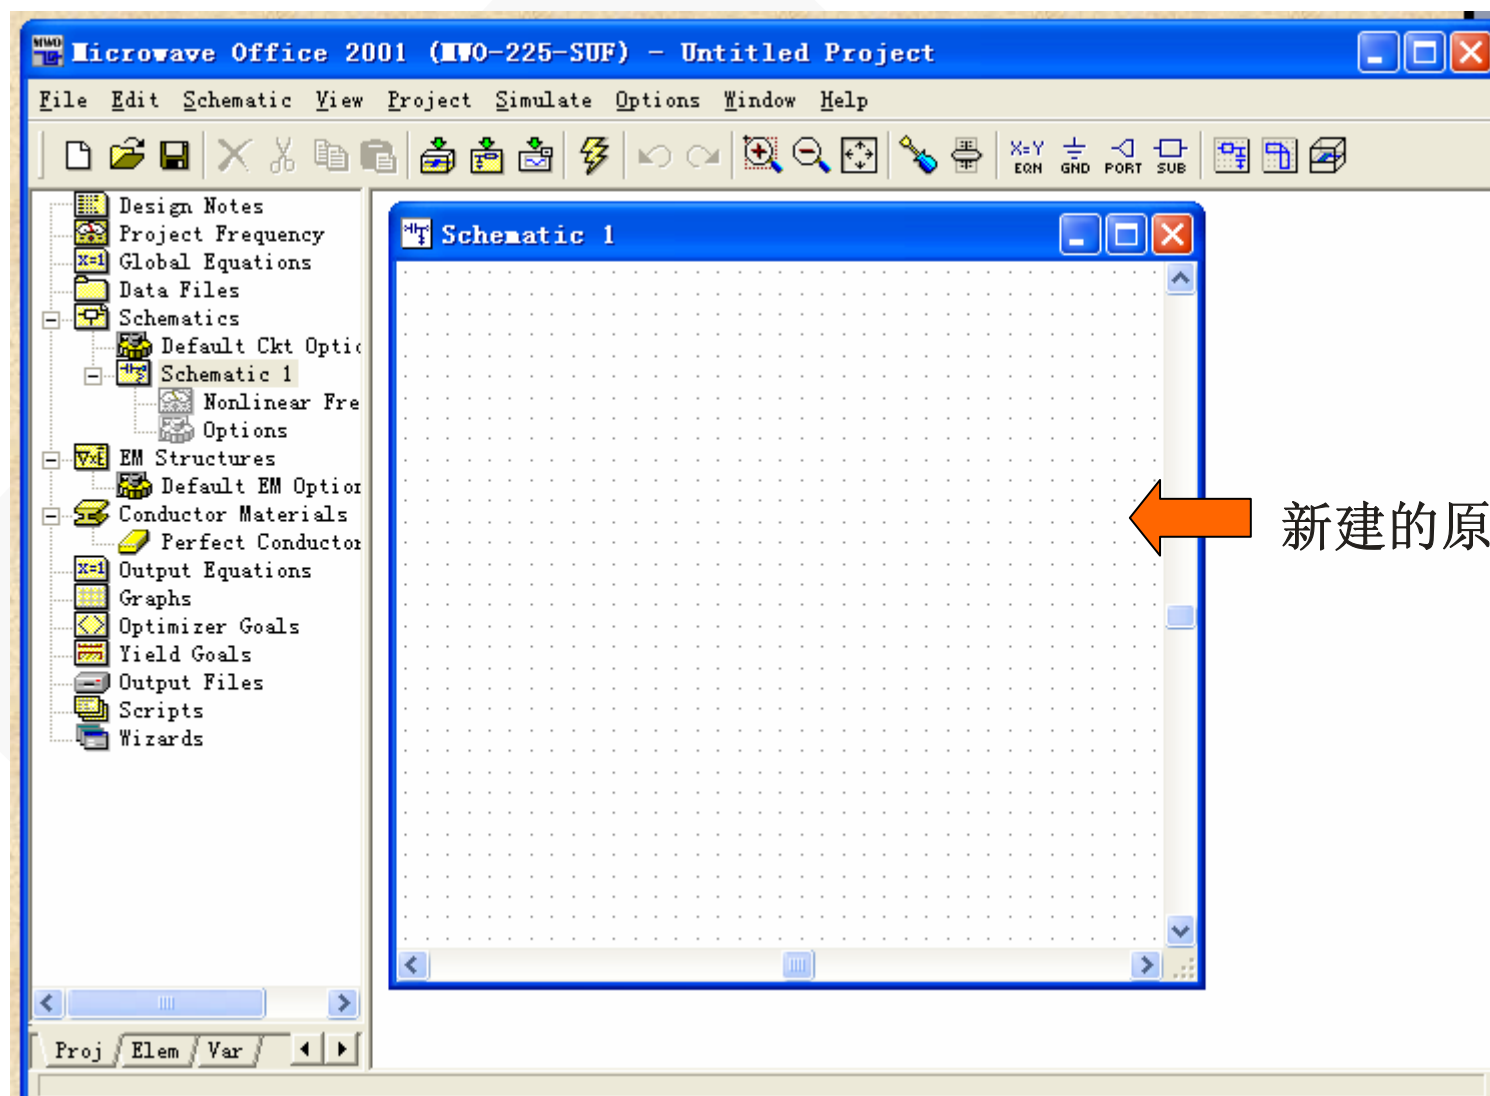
Microwave Office 2001 (MWO-225-SUF) - Untitled Project

File Edit Schematic View Project Simulate Options Window Help

X=Y EQN GND PORT SUB

Design Notes
Project Frequency
Global Equations
Data Files
Schematics
Default Ckt Optic
Schematic 1
Nonlinear Fre
Options
EM Structures
Default EM Optior
Conductor Materials
Perfect Conductor
Output Equations
Graphs
Optimizer Goals
Yield Goals
Output Files
Scripts
Wizards

Proj Elem Var

Schematic 1

新建的原